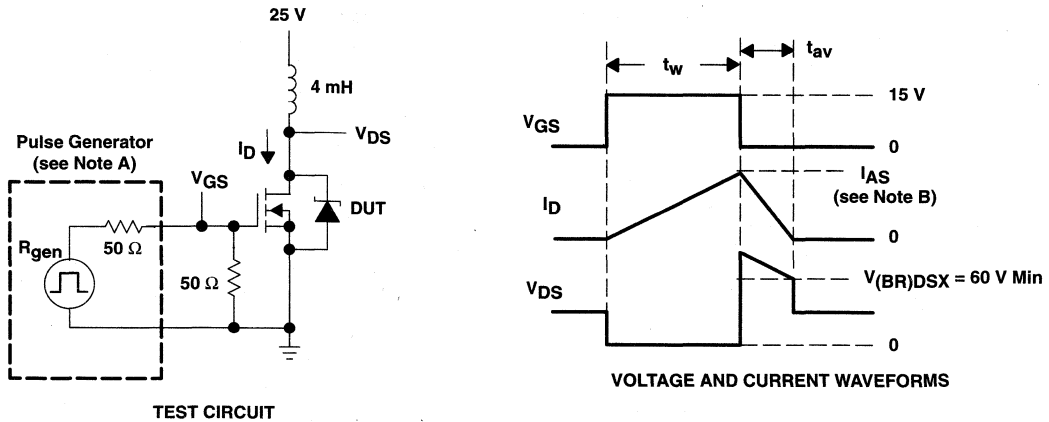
25 V

4 mH

$V_{DS}$

$I_D$

Pulse Generator
(see Note A)

$V_{GS}$

DUT

$R_{gen}$

50 Ω

50 Ω

TEST CIRCUIT

$t_w$

$t_{av}$

$V_{GS}$

15 V

0

$I_{AS}$
(see Note B)

$I_D$

0

$V_{DS}$

$V_{(BR)DSX}$ = 60 V Min

0

VOLTAGE AND CURRENT WAVEFORMS